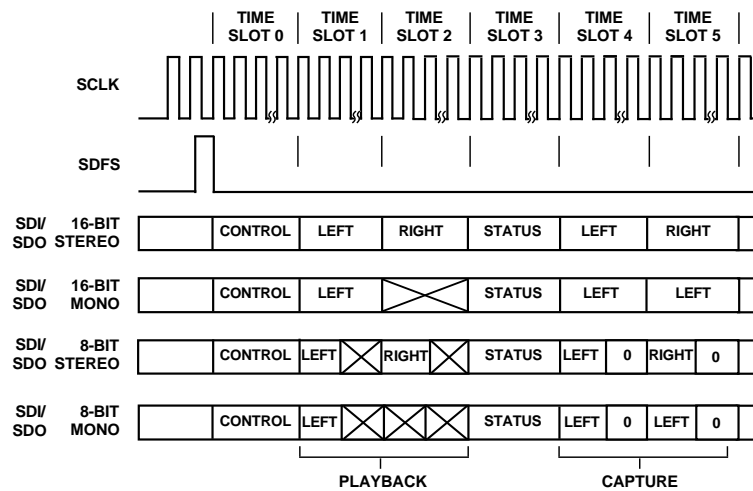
TIME SLOT 0 | TIME SLOT 1 | TIME SLOT 2 | TIME SLOT 3 | TIME SLOT 4 | TIME SLOT 5

SCLK

SDFS

SDI/ SDO 16-BIT STEREO: CONTROL | LEFT | RIGHT | STATUS | LEFT | RIGHT

SDI/ SDO 16-BIT MONO: CONTROL | LEFT | STATUS | LEFT | LEFT

SDI/ SDO 8-BIT STEREO: CONTROL | LEFT | RIGHT | STATUS | LEFT | 0 | RIGHT | 0

SDI/ SDO 8-BIT MONO: CONTROL | LEFT | STATUS | LEFT | 0 | LEFT | 0

PLAYBACK

CAPTURE